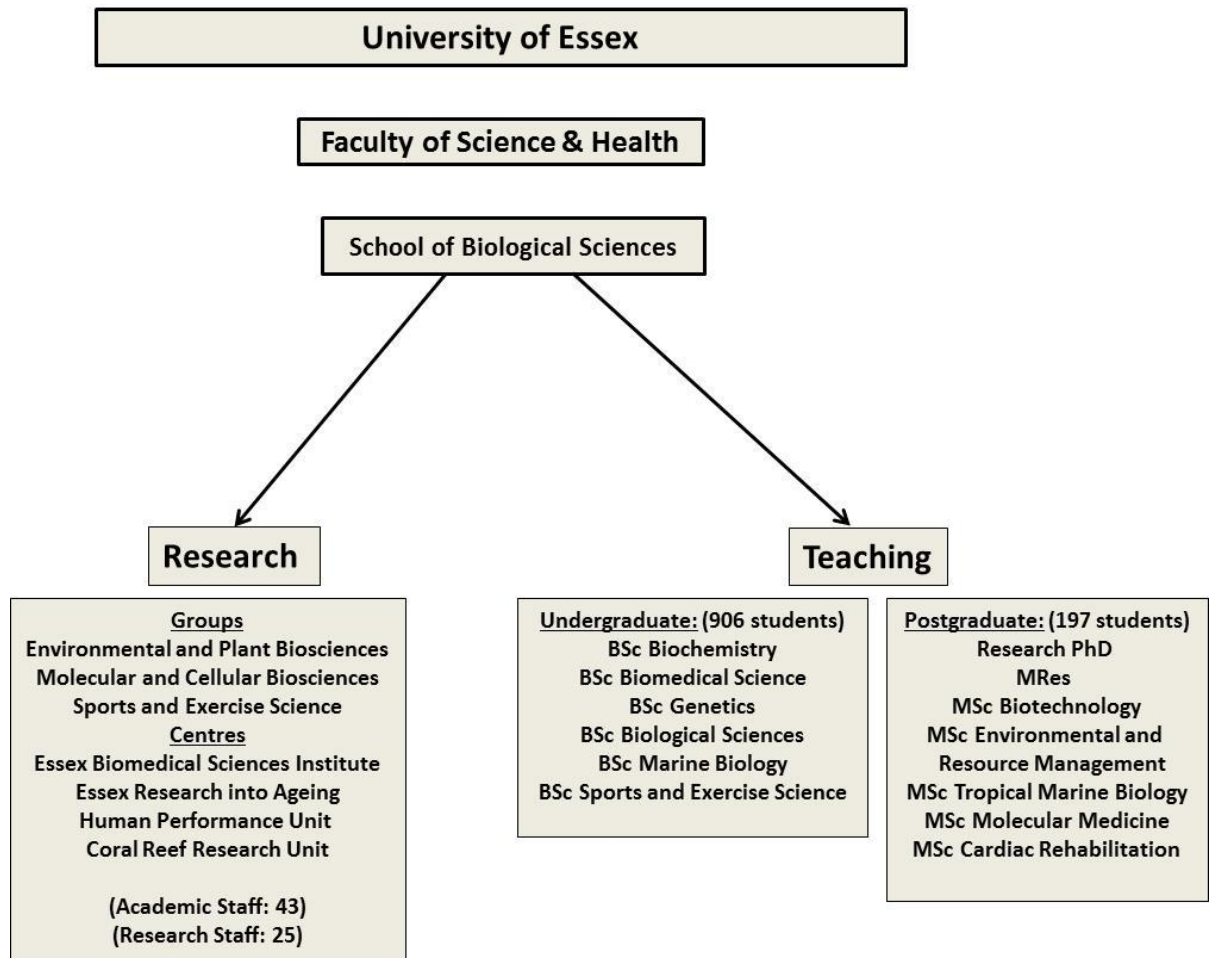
University of Essex

Faculty of Science & Health

School of Biological Sciences

Research

Teaching

Groups
Environmental and Plant Biosciences
Molecular and Cellular Biosciences
Sports and Exercise Science
Centres
Essex Biomedical Sciences Institute
Essex Research into Ageing
Human Performance Unit
Coral Reef Research Unit

(Academic Staff: 43)
(Research Staff: 25)

Undergraduate: (906 students)
BSc Biochemistry
BSc Biomedical Science
BSc Genetics
BSc Biological Sciences
BSc Marine Biology
BSc Sports and Exercise Science

Postgraduate: (197 students)
Research PhD
MRes
MSc Biotechnology
MSc Environmental and Resource Management
MSc Tropical Marine Biology
MSc Molecular Medicine
MSc Cardiac Rehabilitation